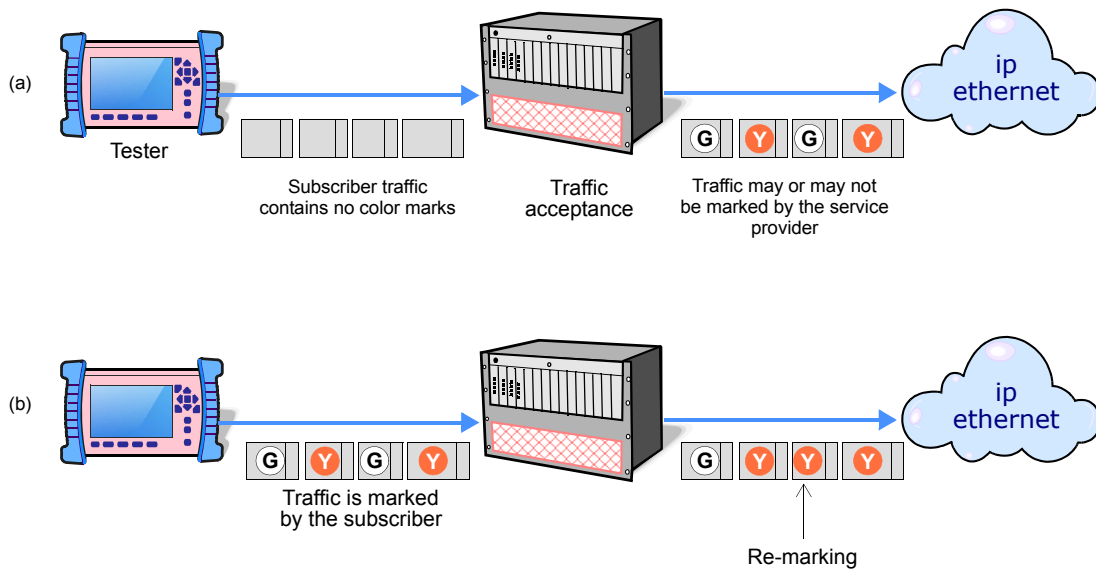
(a)

Tester

Traffic acceptance

ip ethernet

G Y G Y

Subscriber traffic contains no color marks

Traffic may or may not be marked by the service provider

(b)

ip ethernet

G Y G Y

G Y Y Y

Traffic is marked by the subscriber

Re-marking